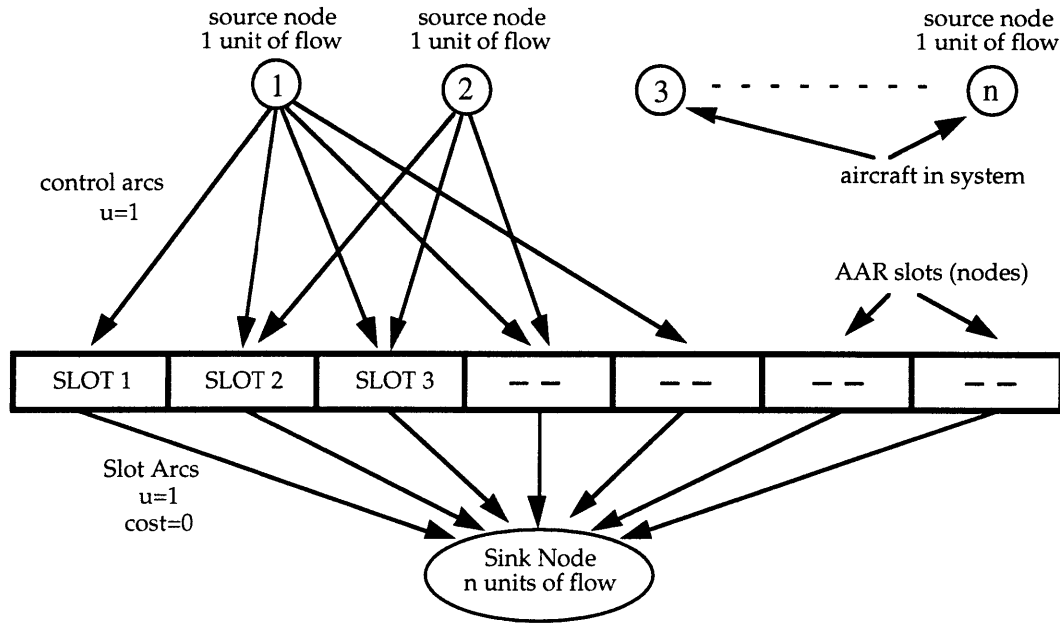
source node
1 unit of flow

source node
1 unit of flow

source node
1 unit of flow

1

2

3

n

aircraft in system

control arcs
u=1

AAR slots (nodes)

SLOT 1

SLOT 2

SLOT 3

– –

– –

– –

– –

Slot Arcs
u=1
cost=0

Sink Node
n units of flow